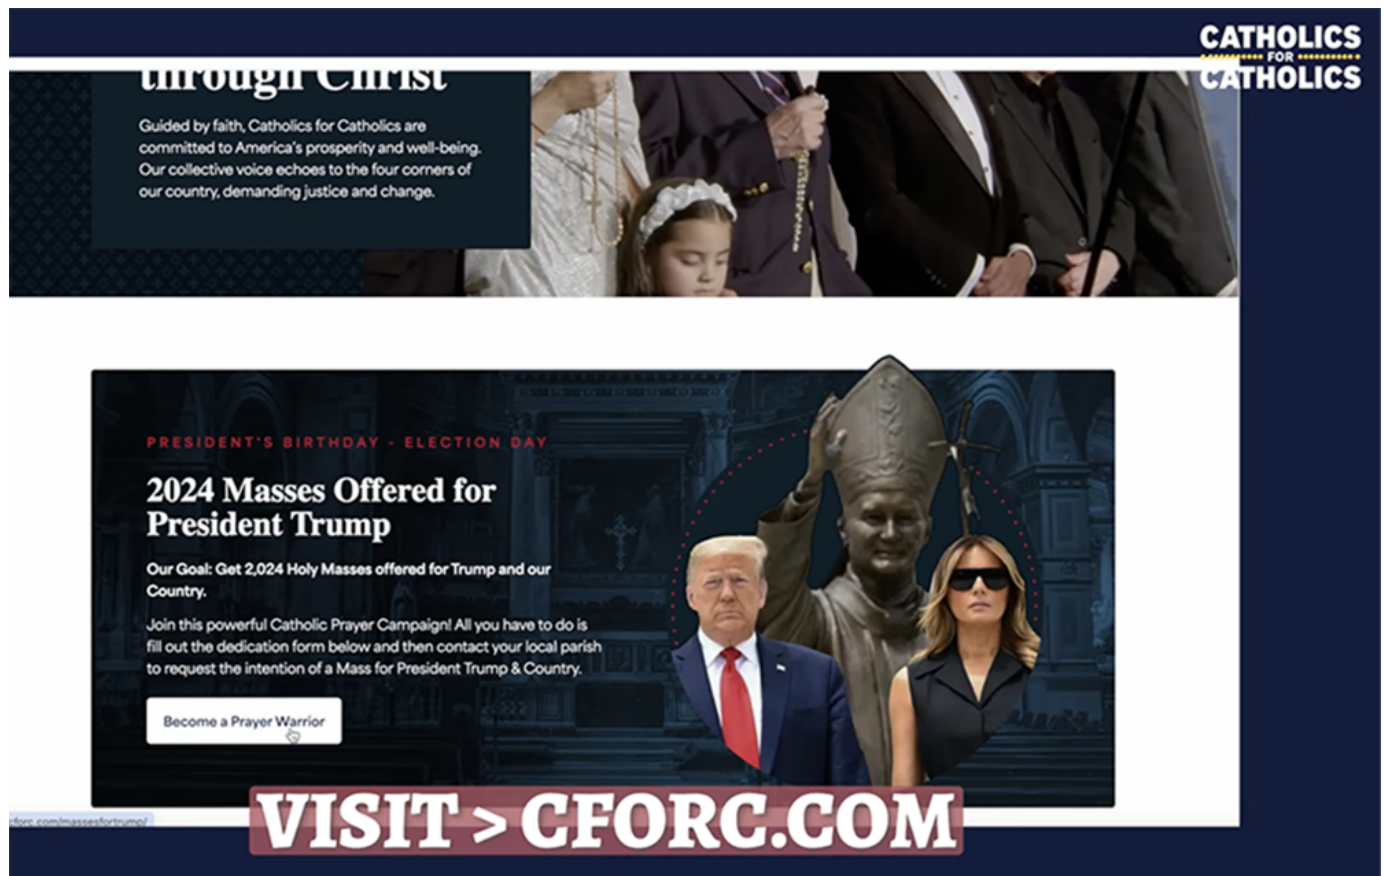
CATHOLICS FOR CATHOLICS

through Christ

Guided by faith, Catholics for Catholics are committed to America's prosperity and well-being. Our collective voice echoes to the four corners of our country, demanding justice and change.

PRESIDENT'S BIRTHDAY - ELECTION DAY

2024 Masses Offered for President Trump

Our Goal: Get 2,024 Holy Masses offered for Trump and our Country.

Join this powerful Catholic Prayer Campaign! All you have to do is fill out the dedication form below and then contact your local parish to request the intention of a Mass for President Trump & Country.

Become a Prayer Warrior

cforc.com/massesfortrump/

VISIT > CFORC.COM